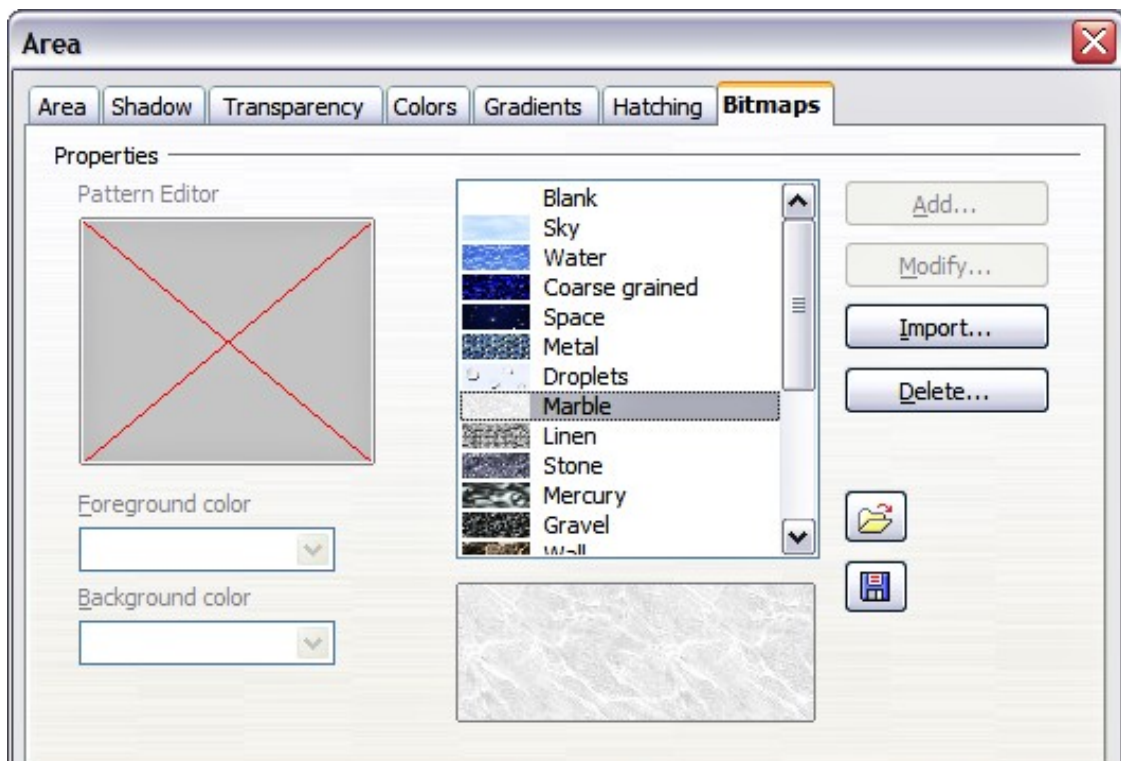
Area

Area | Shadow | Transparency | Colors | Gradients | Hatching | Bitmaps

Properties

Pattern Editor

Blank
Sky
Water
Coarse grained
Space
Metal
Droplets
Marble
Linen
Stone
Mercury
Gravel
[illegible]

Add...
Modify...
Import...
Delete...

Foreground color

Background color